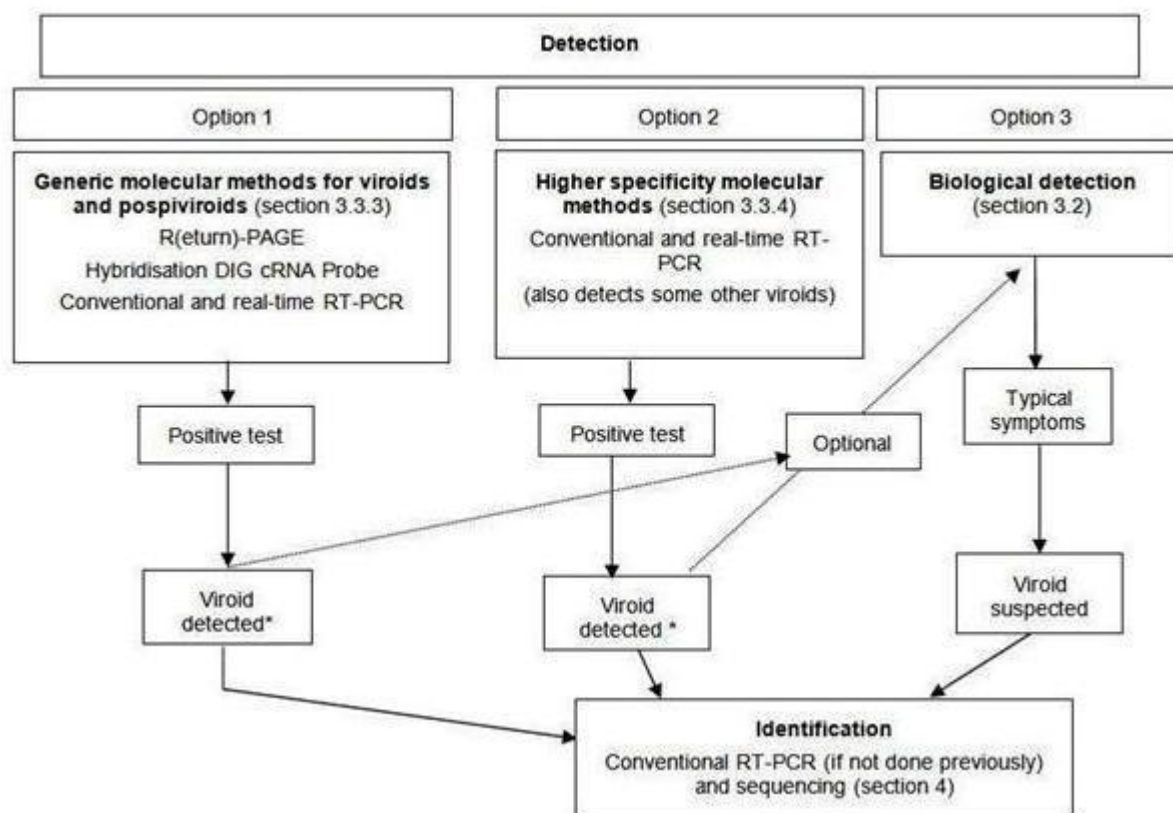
Detection

Option 1

Option 2

Option 3

**Generic molecular methods for viroids and pospiviroids** (section 3.3.3)
R(eturn)-PAGE
Hybridisation DIG cRNA Probe
Conventional and real-time RT-PCR

**Higher specificity molecular methods** (section 3.3.4)
Conventional and real-time RT-PCR
(also detects some other viroids)

**Biological detection** (section 3.2)

Positive test

Positive test

Optional

Typical symptoms

Viroid detected*

Viroid detected *

Viroid suspected

**Identification**
Conventional RT-PCR (if not done previously) and sequencing (section 4)